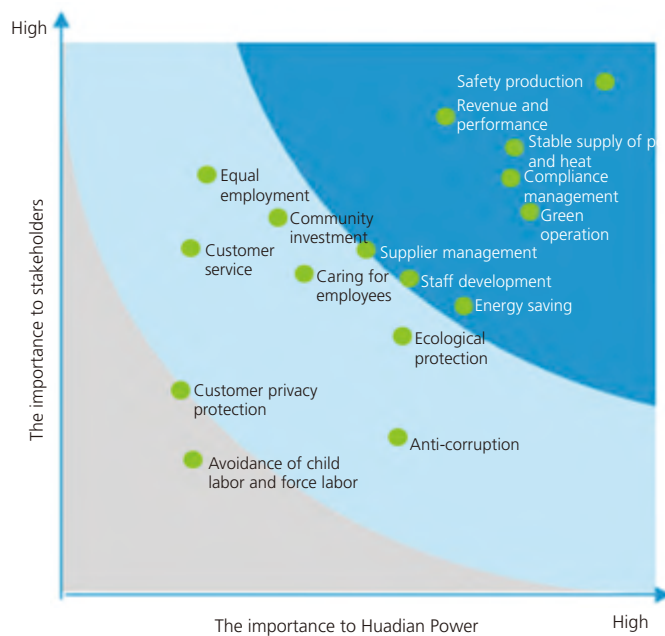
High

The importance to stakeholders

Safety production

Revenue and performance

Stable supply of p and heat

Compliance management

Green operation

Equal employment

Community investment

Customer service

Supplier management

Caring for employees

Staff development

Energy saving

Ecological protection

Customer privacy protection

Anti-corruption

Avoidance of child labor and force labor

The importance to Huadian Power

High